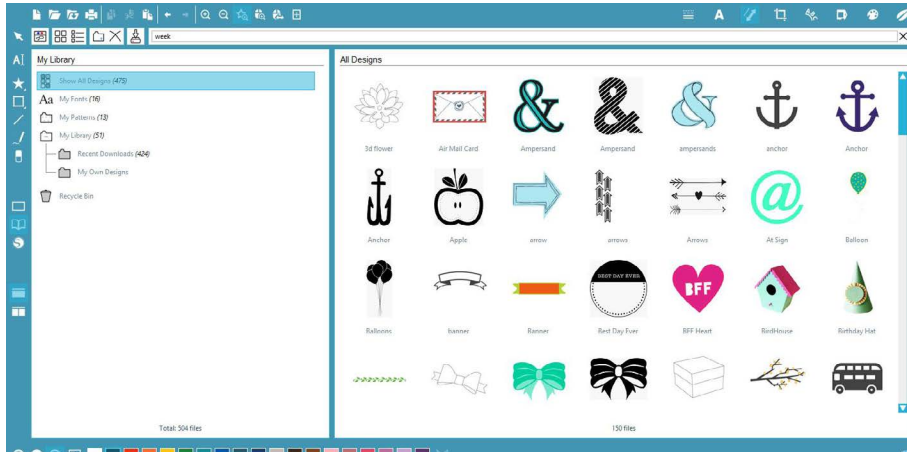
week

My Library

Show All Designs (475)

Aa My Fonts (16)

My Patterns (13)

My Library (51)

Recent Downloads (424)

My Own Designs

Recycle Bin

Total: 504 files

All Designs

3d flower

Air Mail Card

Ampersand

Ampersand

ampersands

anchor

Anchor

Anchor

Apple

arrow

arrows

Arrows

At Sign

Balloon

Balloons

banner

Banner

BEST DAY EVER

Best Day Ever

BFF

BFF Heart

BirdHouse

Birthday Hat

150 files